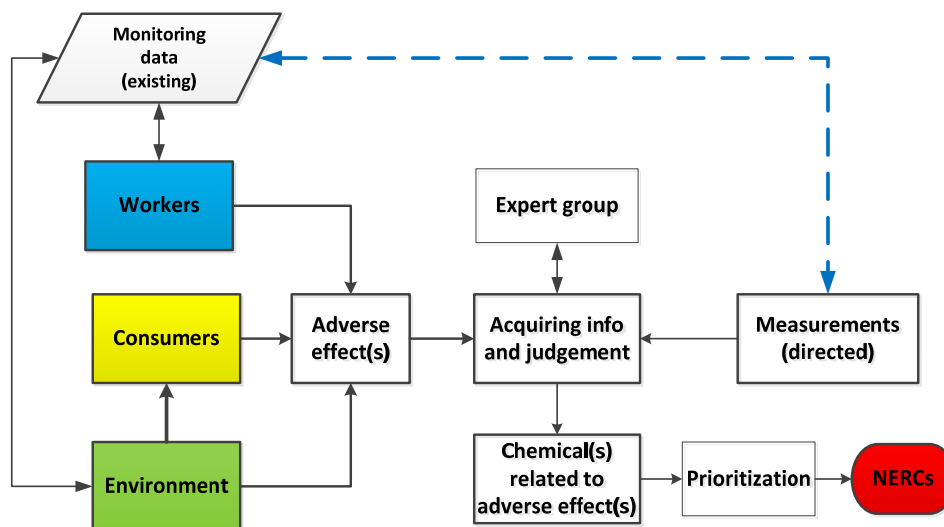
Monitoring data (existing)

Workers

Expert group

Consumers

Adverse effect(s)

Acquiring info and judgement

Measurements (directed)

Chemical(s) related to adverse effect(s)

Prioritization

NERCs

Environment